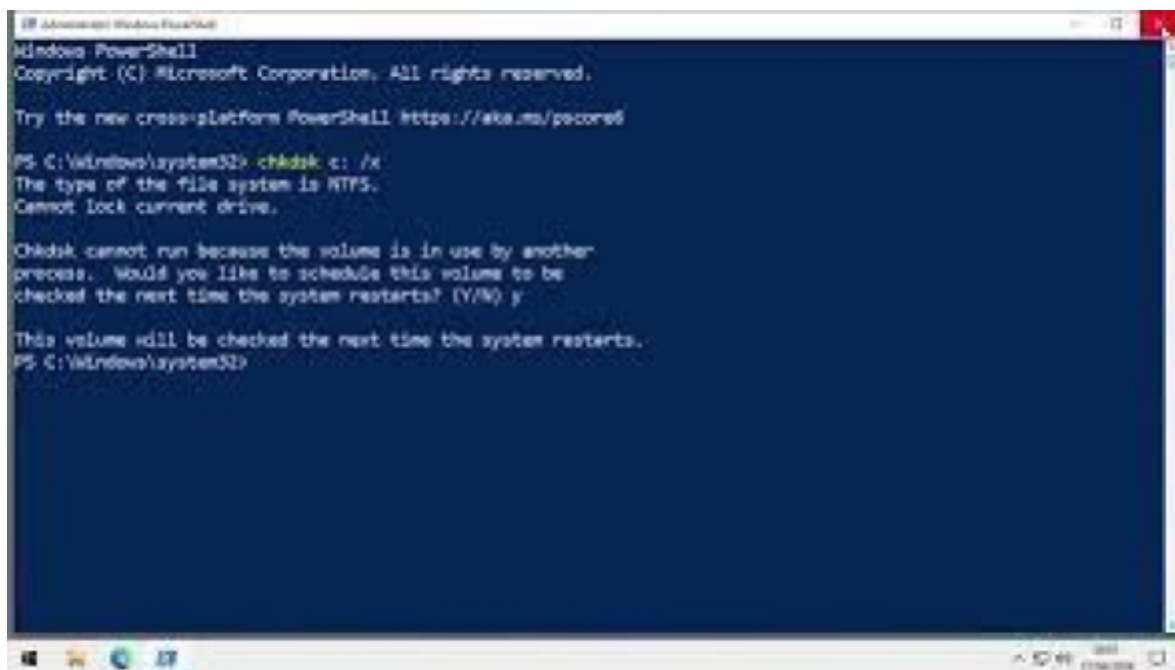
Administrator: Windows PowerShell

Windows PowerShell
Copyright (C) Microsoft Corporation. All rights reserved.

Try the new cross-platform PowerShell https://aka.ms/pscore6

PS C:\Windows\system32> chkdsk c: /x
The type of the file system is NTFS.
Cannot lock current drive.

Chkdsk cannot run because the volume is in use by another process. Would you like to schedule this volume to be checked the next time the system restarts? (Y/N) y

This volume will be checked the next time the system restarts.
PS C:\Windows\system32>

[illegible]